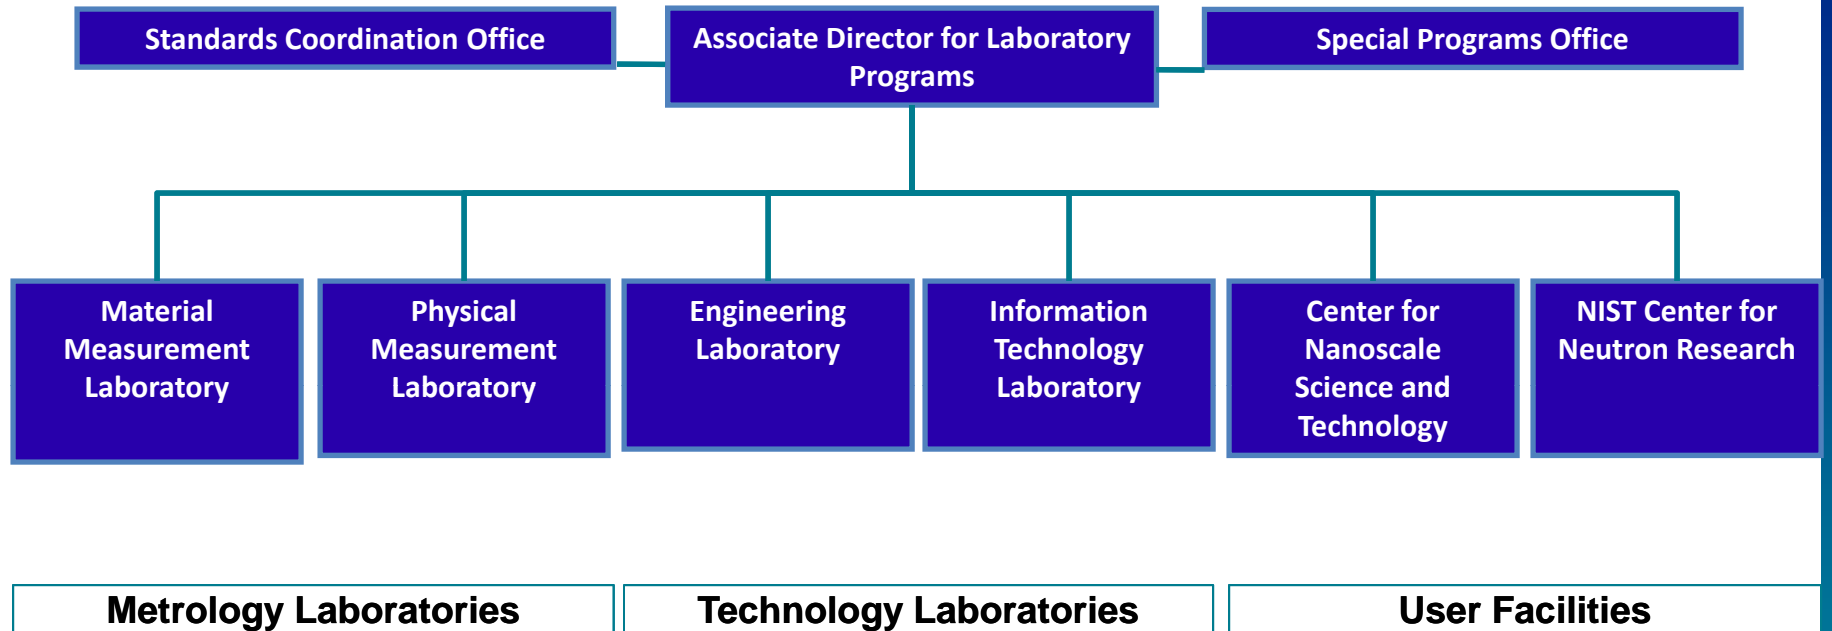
Standards Coordination Office

Associate Director for Laboratory Programs

Special Programs Office

Material Measurement Laboratory

Physical Measurement Laboratory

Engineering Laboratory

Information Technology Laboratory

Center for Nanoscale Science and Technology

NIST Center for Neutron Research

Metrology Laboratories

Technology Laboratories

User Facilities